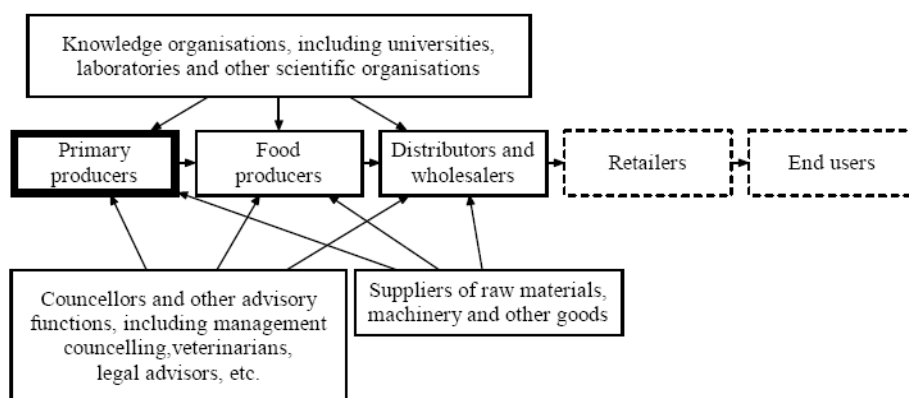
Knowledge organisations, including universities, laboratories and other scientific organisations

Primary producers

Food producers

Distributors and wholesalers

Retailers

End users

Councellors and other advisory functions, including management councelling,veterinarians, legal advisors, etc.

Suppliers of raw materials, machinery and other goods